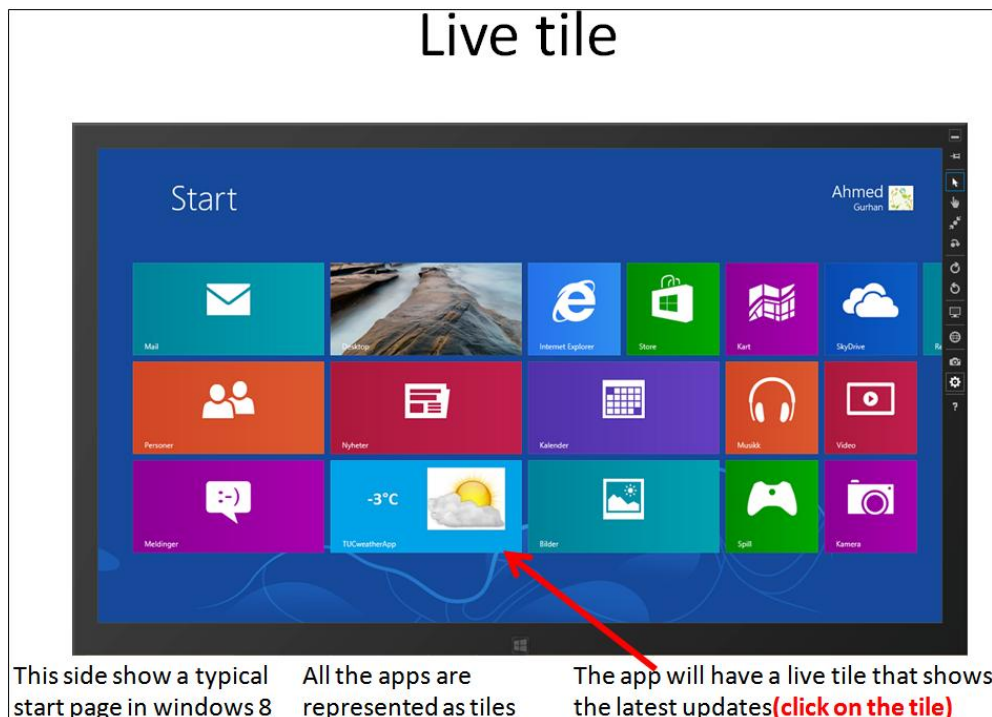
Live tile

Start

Ahmed
Gurhan

Mail

Desktop

Internet Explorer

Store

Kart

SkyDrive

Personer

Nyheter

Kalender

Musikk

Video

:-)

Meldinger

-3°C

TUCweatherApp

Bilder

Spill

Kamera

?

This side show a typical start page in windows 8

All the apps are represented as tiles

The app will have a live tile that shows the latest updates(click on the tile)